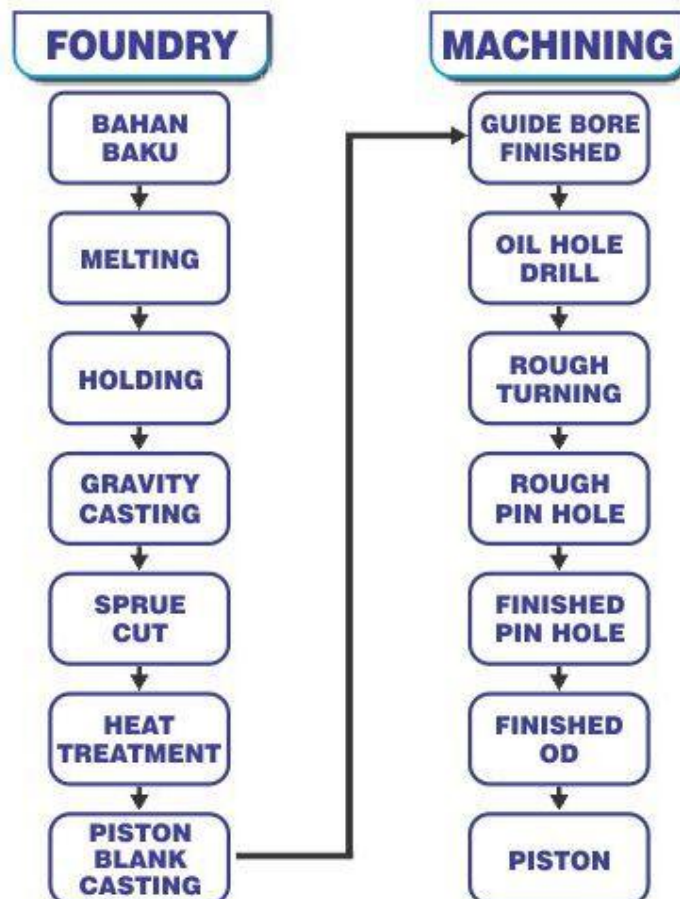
FOUNDRY

BAHAN BAKU

MELTING

HOLDING

GRAVITY CASTING

SPRUE CUT

HEAT TREATMENT

PISTON BLANK CASTING

MACHINING

GUIDE BORE FINISHED

OIL HOLE DRILL

ROUGH TURNING

ROUGH PIN HOLE

FINISHED PIN HOLE

FINISHED OD

PISTON